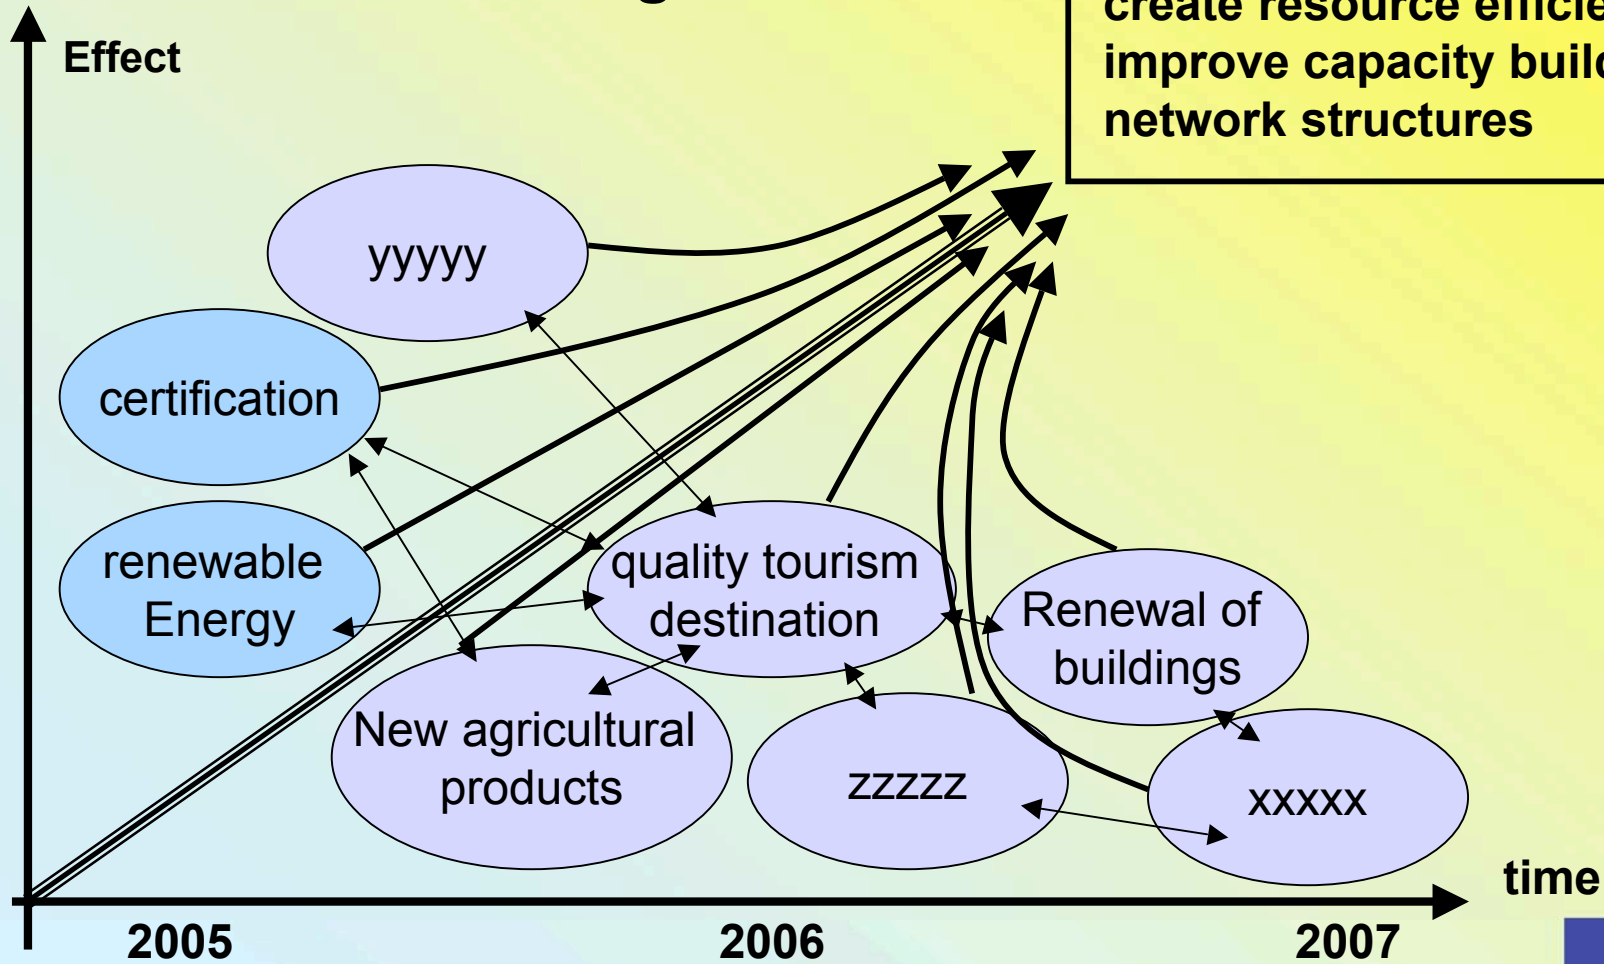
Effect

create resource efficie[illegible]
improve capacity buil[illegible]
network structures

yyyyy

certification

renewable Energy

quality tourism destination

Renewal of buildings

New agricultural products

zzzzz

xxxxx

time

2005

2006

2007